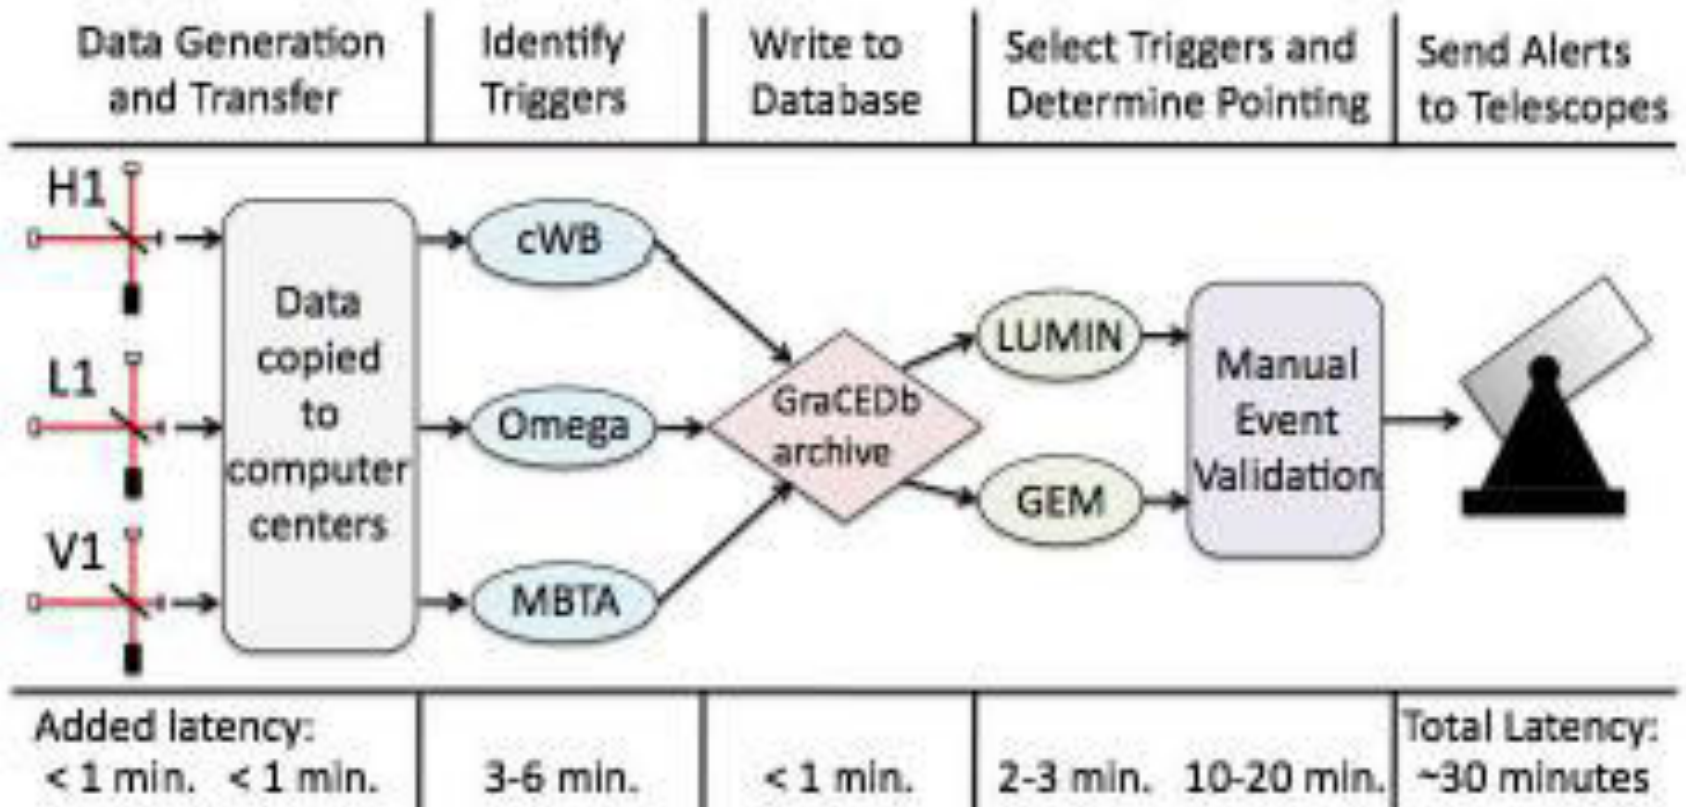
Data Generation and Transfer | Identify Triggers | Write to Database | Select Triggers and Determine Pointing | Send Alerts to Telescopes

H1

L1

V1

Data copied to computer centers

cWB

Omega

MBTA

GraCEDb archive

LUMIN

GEM

Manual Event Validation

Added latency:
< 1 min. < 1 min. | 3-6 min. | < 1 min. | 2-3 min. 10-20 min. | Total Latency: ~30 minutes